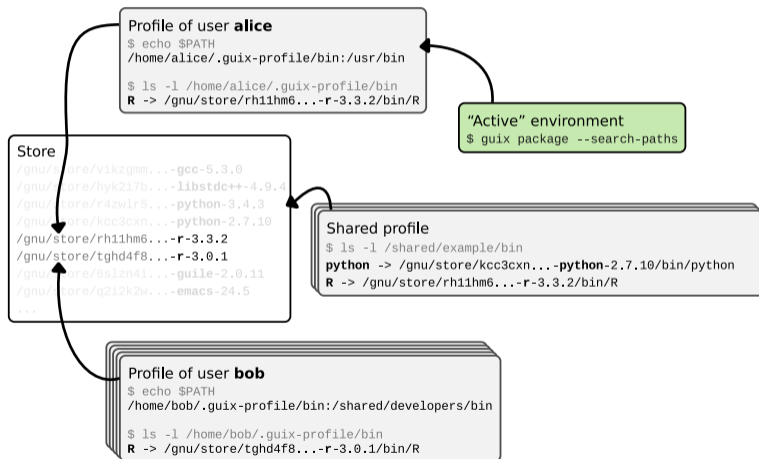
Profile of user **alice**
$ echo $PATH
/home/alice/.guix-profile/bin:/usr/bin

$ ls -l /home/alice/.guix-profile/bin
**R** -> /gnu/store/rh11hm6...-**r**-3.3.2/bin/R

"Active" environment
$ guix package --search-paths

Store
/gnu/store/vikzgmm...-**gcc**-5.3.0
/gnu/store/hyk2i7b...-**libstdc++**-4.9.4
/gnu/store/r4zwlr5...-**python**-3.4.3
/gnu/store/kcc3cxn...-**python**-2.7.10
/gnu/store/rh11hm6...-**r**-3.3.2
/gnu/store/tghd4f8...-**r**-3.0.1
/gnu/store/8slzn4i...-**guile**-2.0.11
/gnu/store/q2i2k2w...-**emacs**-24.5
...

Shared profile
$ ls -l /shared/example/bin
**python** -> /gnu/store/kcc3cxn...-**python**-2.7.10/bin/python
**R** -> /gnu/store/rh11hm6...-**r**-3.3.2/bin/R

Profile of user **bob**
$ echo $PATH
/home/bob/.guix-profile/bin:/shared/developers/bin

$ ls -l /home/bob/.guix-profile/bin
**R** -> /gnu/store/tghd4f8...-**r**-3.0.1/bin/R